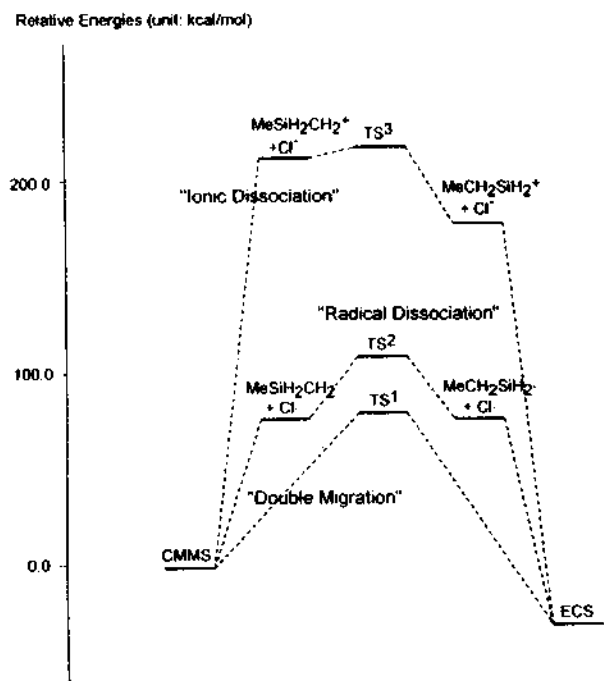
Relative Energies (unit: kcal/mol)

200.0

100.0

0.0

$MeSiH_2CH_2^+$ + $Cl^-$

TS$^3$

"Ionic Dissociation"

$MeCH_2SiH_2^+$ + $Cl^-$

"Radical Dissociation"

TS$^2$

$MeSiH_2CH_2$ + Cl·

TS$^1$

$MeCH_2SiH_2$· + Cl·

"Double Migration"

CMMS

ECS